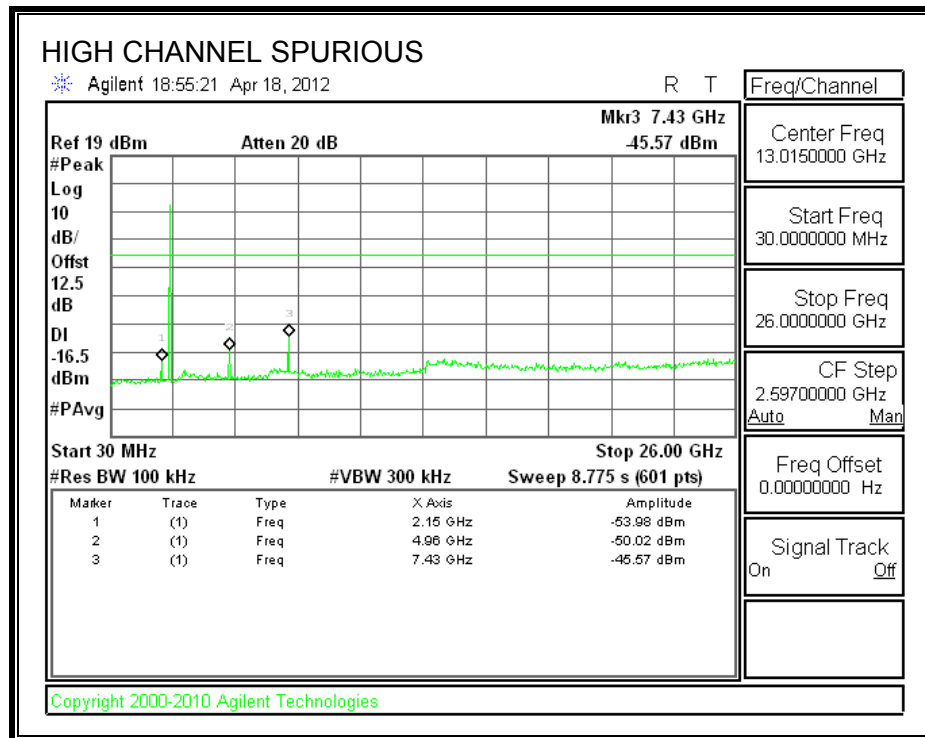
HIGH CHANNEL SPURIOUS

Agilent 18:55:21 Apr 18, 2012

R T

Freq/Channel

Mkr3 7.43 GHz

Ref 19 dBm Atten 20 dB -45.57 dBm

#Peak
Log
10
dB/
Offst
12.5
dB
Dl
-16.5
dBm
#PAvg

1
2
3

Center Freq
13.0150000 GHz

Start Freq
30.0000000 MHz

Stop Freq
26.0000000 GHz

CF Step
2.59700000 GHz
Auto Man

Freq Offset
0.00000000 Hz

Signal Track
On Off

Start 30 MHz Stop 26.00 GHz
#Res BW 100 kHz #VBW 300 kHz Sweep 8.775 s (601 pts)

| Marker | Trace | Type | X Axis | Amplitude |
|---|---|---|---|---|
| 1 | (1) | Freq | 2.15 GHz | -53.98 dBm |
| 2 | (1) | Freq | 4.96 GHz | -50.02 dBm |
| 3 | (1) | Freq | 7.43 GHz | -45.57 dBm |

Copyright 2000-2010 Agilent Technologies